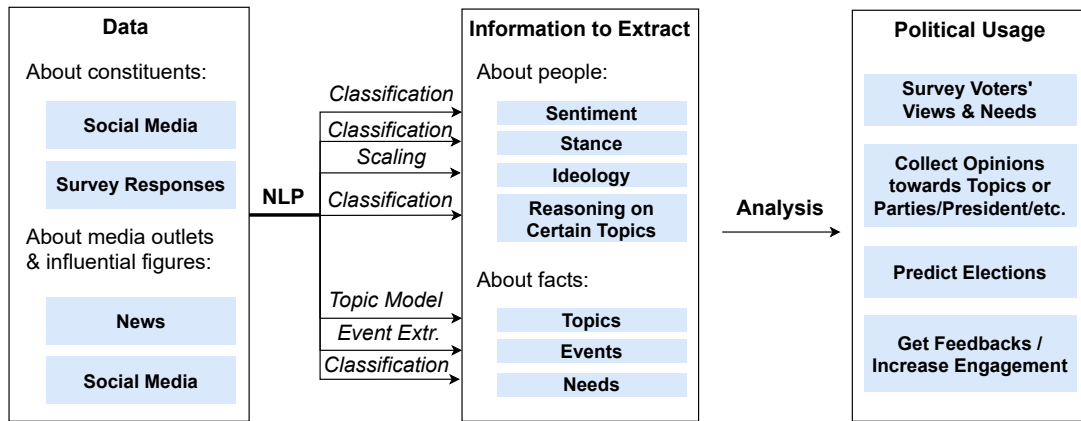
Data

About constituents:

Social Media

Survey Responses

About media outlets & influential figures:

News

Social Media

NLP

Classification

Classification

Scaling

Classification

Topic Model

Event Extr.

Classification

Information to Extract

About people:

Sentiment

Stance

Ideology

Reasoning on Certain Topics

About facts:

Topics

Events

Needs

Analysis

Political Usage

Survey Voters' Views & Needs

Collect Opinions towards Topics or Parties/President/etc.

Predict Elections

Get Feedbacks / Increase Engagement